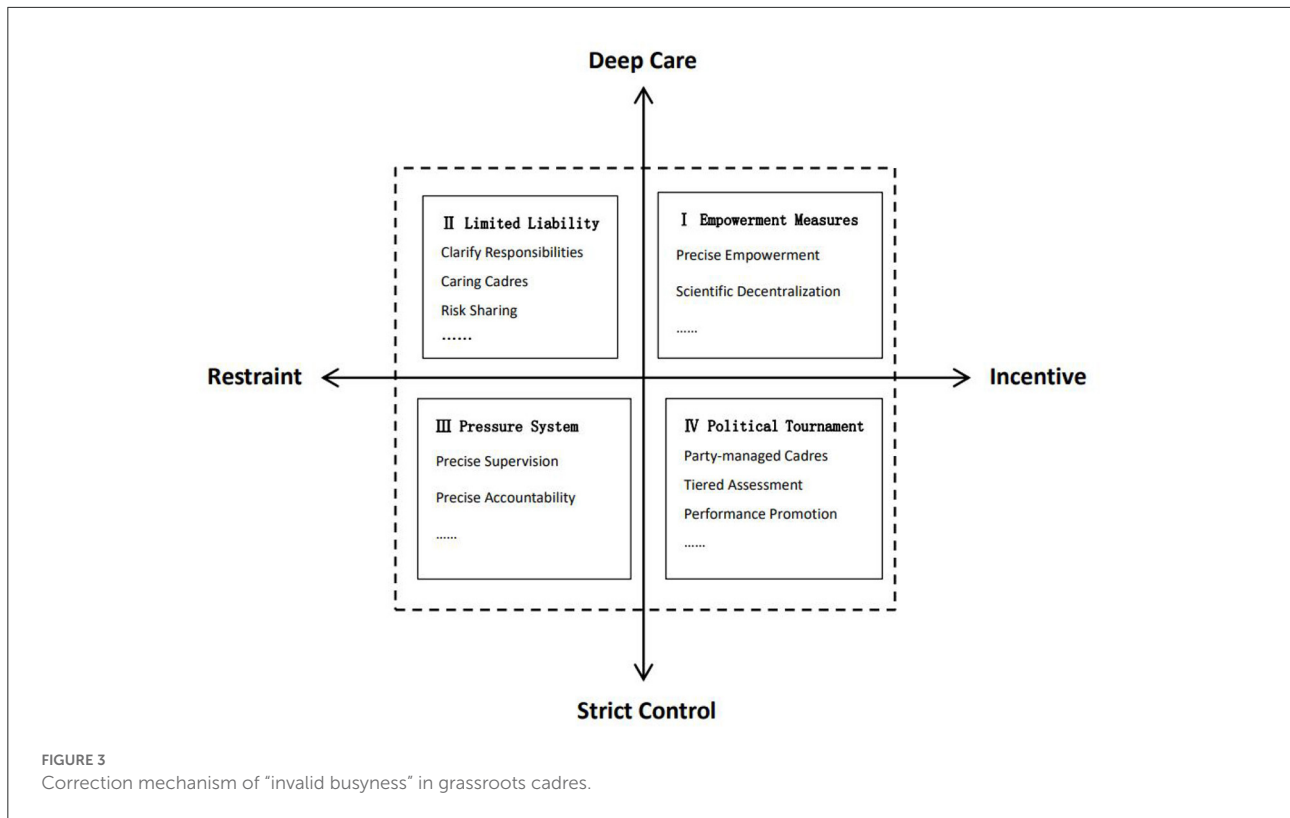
Deep Care

Ⅱ Limited Liability
Clarify Responsibilities
Caring Cadres
Risk Sharing
……

Ⅰ Empowerment Measures
Precise Empowerment
Scientific Decentralization
……

Restraint

Incentive

Ⅲ Pressure System
Precise Supervision
Precise Accountability
……

Ⅳ Political Tournament
Party-managed Cadres
Tiered Assessment
Performance Promotion
……

Strict Control

FIGURE 3
Correction mechanism of "invalid busyness" in grassroots cadres.